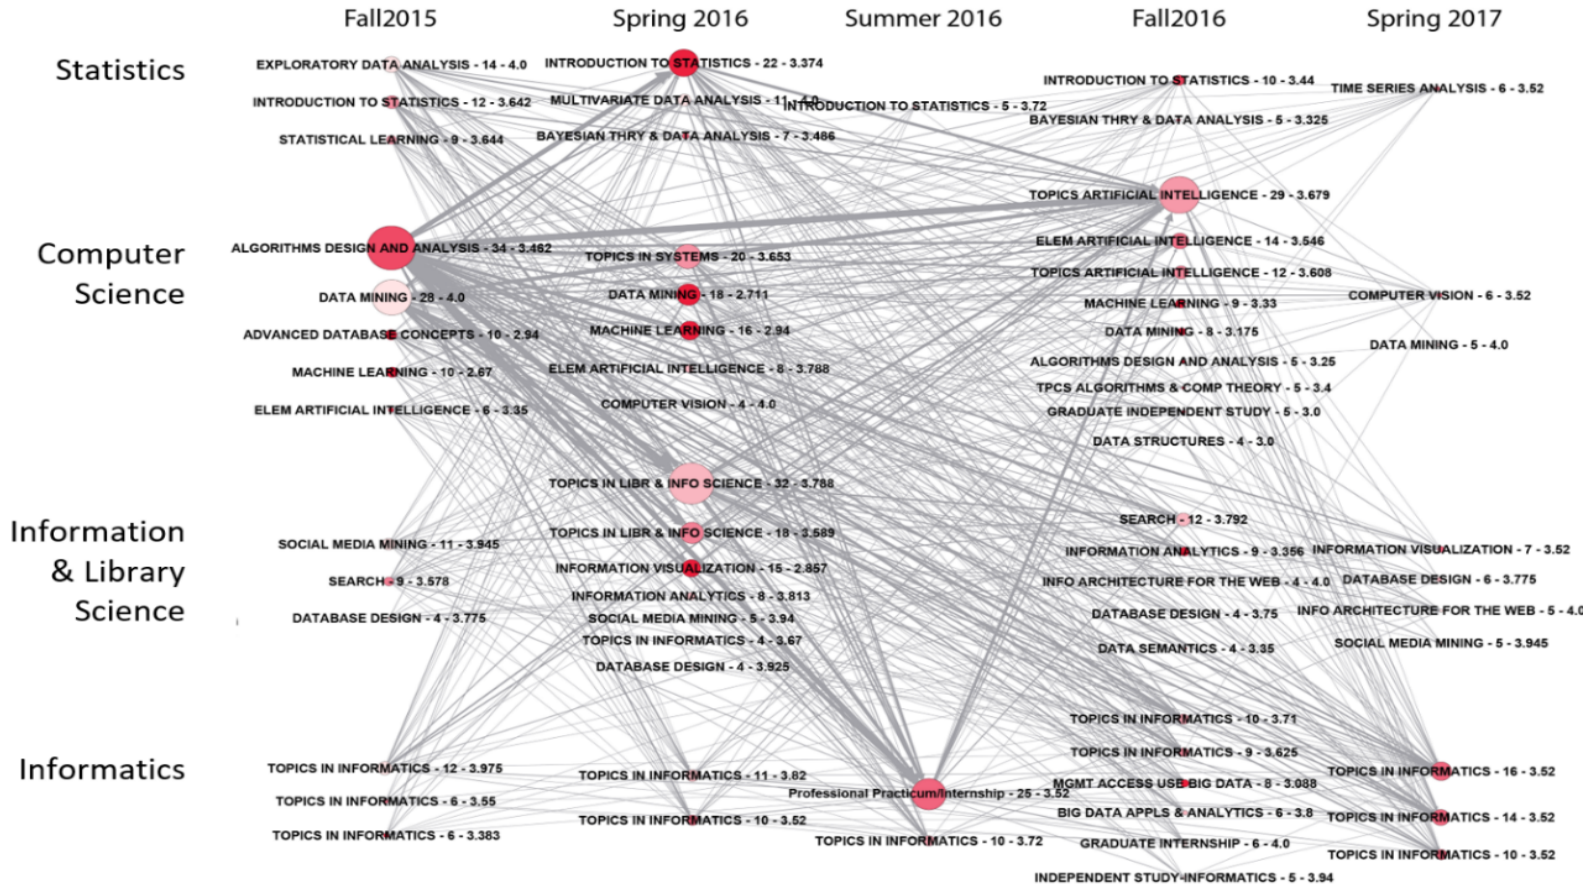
Fall2015 Spring 2016 Summer 2016 Fall2016 Spring 2017

Statistics

Computer Science

Information & Library Science

Informatics

EXPLORATORY DATA ANALYSIS - 14 - 4.0
INTRODUCTION TO STATISTICS - 12 - 3.642
STATISTICAL LEARNING - 9 - 3.644
ALGORITHMS DESIGN AND ANALYSIS - 34 - 3.462
DATA MINING - 28 - 4.0
ADVANCED DATABASE CONCEPTS - 10 - 2.94
MACHINE LEARNING - 10 - 2.67
ELEM ARTIFICIAL INTELLIGENCE - 6 - 3.35
SOCIAL MEDIA MINING - 11 - 3.945
SEARCH - 9 - 3.578
DATABASE DESIGN - 4 - 3.775
TOPICS IN INFORMATICS - 12 - 3.975
TOPICS IN INFORMATICS - 6 - 3.55
TOPICS IN INFORMATICS - 6 - 3.383

INTRODUCTION TO STATISTICS - 22 - 3.374
MULTIVARIATE DATA ANALYSIS - 11 - 4.0
BAYESIAN THRY & DATA ANALYSIS - 7 - 3.486
TOPICS IN SYSTEMS - 20 - 3.653
DATA MINING - 18 - 2.711
MACHINE LEARNING - 16 - 2.94
ELEM ARTIFICIAL INTELLIGENCE - 8 - 3.788
COMPUTER VISION - 4 - 4.0
TOPICS IN LIBR & INFO SCIENCE - 32 - 3.788
TOPICS IN LIBR & INFO SCIENCE - 18 - 3.589
INFORMATION VISUALIZATION - 15 - 2.857
INFORMATION ANALYTICS - 8 - 3.813
SOCIAL MEDIA MINING - 5 - 3.94
TOPICS IN INFORMATICS - 4 - 3.67
DATABASE DESIGN - 4 - 3.925
TOPICS IN INFORMATICS - 11 - 3.82
TOPICS IN INFORMATICS - 10 - 3.52

INTRODUCTION TO STATISTICS - 5 - 3.72
Professional Practicum/Internship - 25 - 3.52
TOPICS IN INFORMATICS - 10 - 3.72

INTRODUCTION TO STATISTICS - 10 - 3.44
BAYESIAN THRY & DATA ANALYSIS - 5 - 3.325
TOPICS ARTIFICIAL INTELLIGENCE - 29 - 3.679
ELEM ARTIFICIAL INTELLIGENCE - 14 - 3.546
TOPICS ARTIFICIAL INTELLIGENCE - 12 - 3.608
MACHINE LEARNING - 9 - 3.33
DATA MINING - 8 - 3.175
ALGORITHMS DESIGN AND ANALYSIS - 5 - 3.25
TPCS ALGORITHMS & COMP THEORY - 5 - 3.4
GRADUATE INDEPENDENT STUDY - 5 - 3.0
DATA STRUCTURES - 4 - 3.0
SEARCH - 12 - 3.792
INFORMATION ANALYTICS - 9 - 3.356
INFO ARCHITECTURE FOR THE WEB - 4 - 4.0
DATABASE DESIGN - 4 - 3.75
DATA SEMANTICS - 4 - 3.35
TOPICS IN INFORMATICS - 10 - 3.71
TOPICS IN INFORMATICS - 9 - 3.625
MGMT ACCESS USE BIG DATA - 8 - 3.088
BIG DATA APPLS & ANALYTICS - 6 - 3.8
GRADUATE INTERNSHIP - 6 - 4.0
INDEPENDENT STUDY-INFORMATICS - 5 - 3.94

TIME SERIES ANALYSIS - 6 - 3.52
COMPUTER VISION - 6 - 3.52
DATA MINING - 5 - 4.0
INFORMATION VISUALIZATION - 7 - 3.52
DATABASE DESIGN - 6 - 3.775
INFO ARCHITECTURE FOR THE WEB - 5 - 4.0
SOCIAL MEDIA MINING - 5 - 3.945
TOPICS IN INFORMATICS - 16 - 3.52
TOPICS IN INFORMATICS - 14 - 3.52
TOPICS IN INFORMATICS - 10 - 3.52